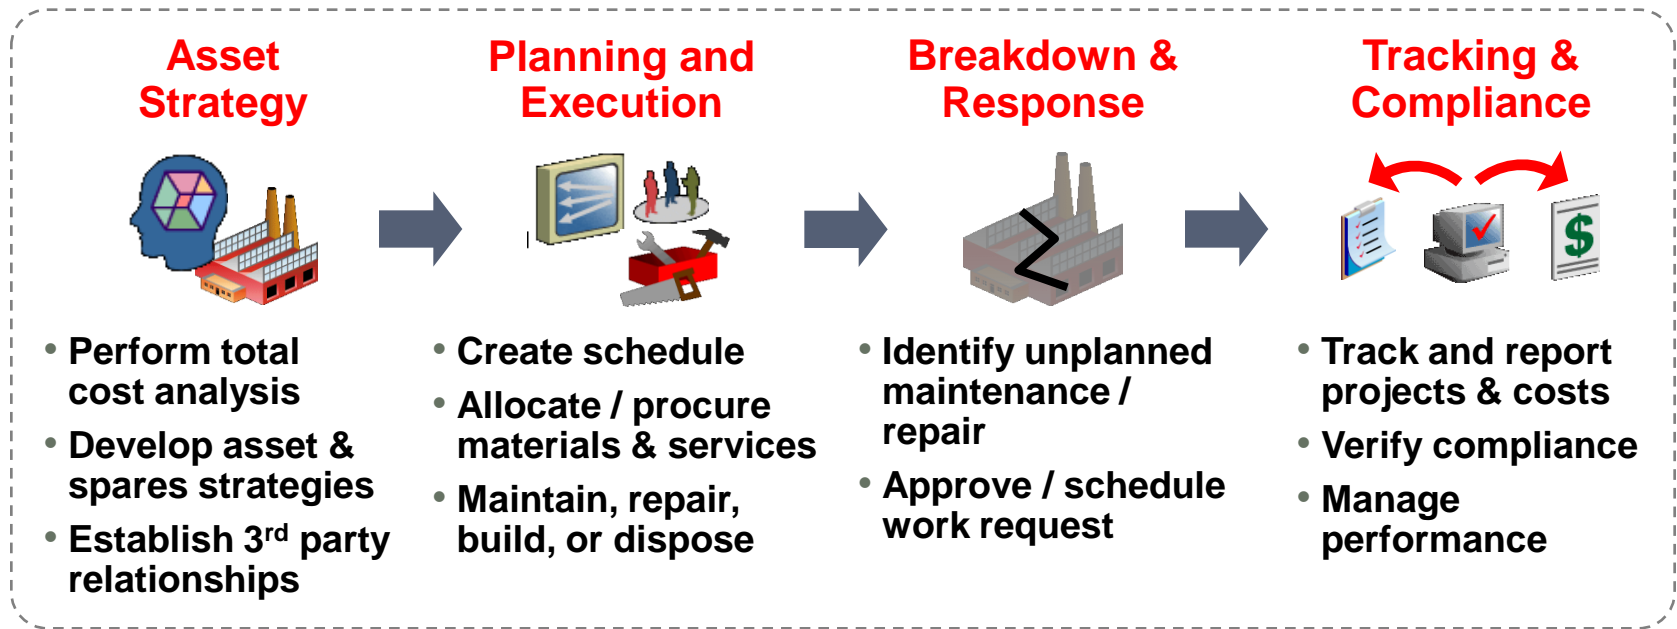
Asset Strategy

• Perform total cost analysis
• Develop asset & spares strategies
• Establish 3$^{rd}$ party relationships

Planning and Execution

• Create schedule
• Allocate / procure materials & services
• Maintain, repair, build, or dispose

Breakdown & Response

• Identify unplanned maintenance / repair
• Approve / schedule work request

Tracking & Compliance

$

• Track and report projects & costs
• Verify compliance
• Manage performance